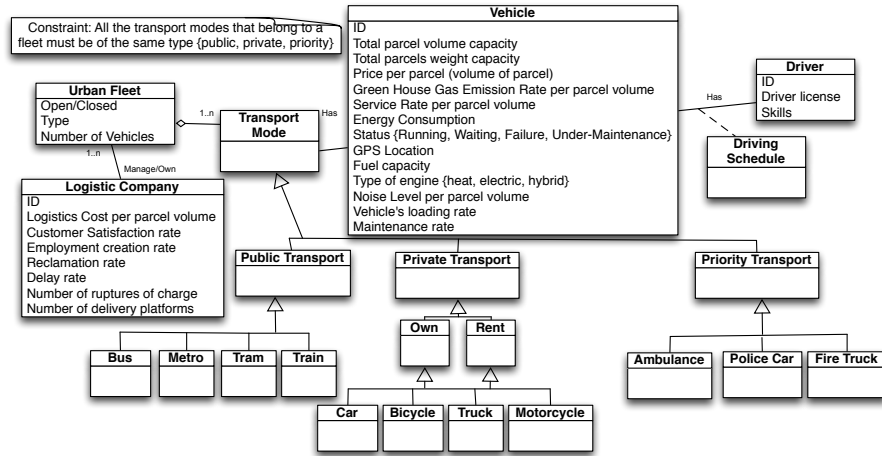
Constraint: All the transport modes that belong to a fleet must be of the same type {public, private, priority}

Vehicle
ID
Total parcel volume capacity
Total parcels weight capacity
Price per parcel (volume of parcel)
Green House Gas Emission Rate per parcel volume
Service Rate per parcel volume
Energy Consumption
Status {Running, Waiting, Failure, Under-Maintenance}
GPS Location
Fuel capacity
Type of engine {heat, electric, hybrid}
Noise Level per parcel volume
Vehicle's loading rate
Maintenance rate

Driver
ID
Driver license
Skills

Has

Driving Schedule

Urban Fleet
Open/Closed
Type
Number of Vehicles

1..n

Transport Mode

Has

1..n

Manage/Own

Logistic Company
ID
Logistics Cost per parcel volume
Customer Satisfaction rate
Employment creation rate
Reclamation rate
Delay rate
Number of ruptures of charge
Number of delivery platforms

Public Transport

Private Transport

Priority Transport

Bus

Metro

Tram

Train

Own

Rent

Car

Bicycle

Truck

Motorcycle

Ambulance

Police Car

Fire Truck